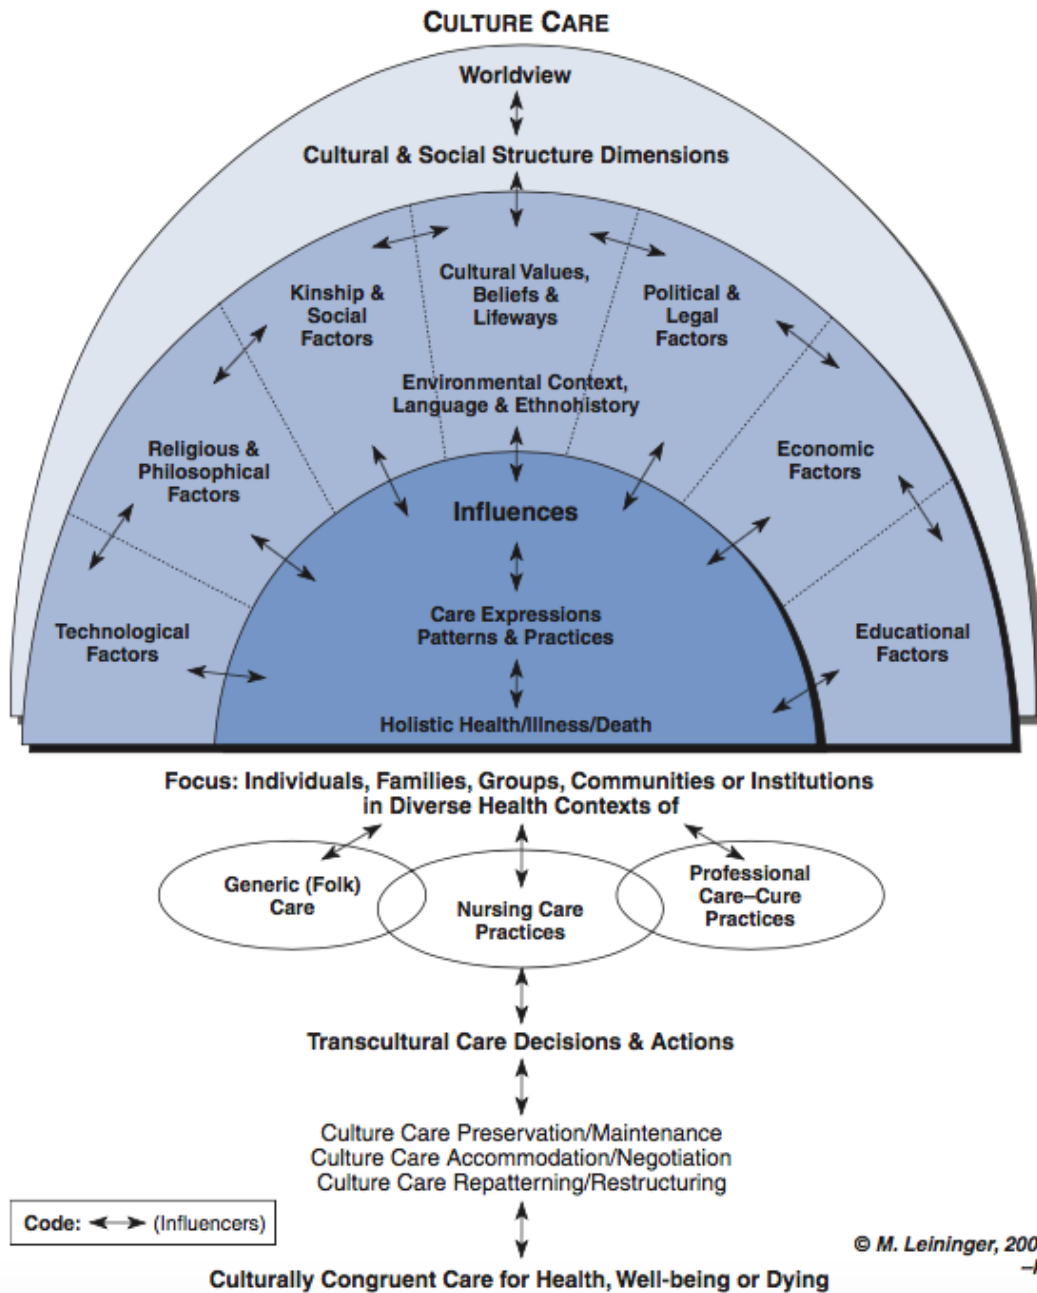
CULTURE CARE

Worldview

Cultural & Social Structure Dimensions

Kinship & Social Factors

Cultural Values, Beliefs & Lifeways

Political & Legal Factors

Religious & Philosophical Factors

Environmental Context, Language & Ethnohistory

Economic Factors

Influences

Technological Factors

Care Expressions Patterns & Practices

Educational Factors

Holistic Health/Illness/Death

Focus: Individuals, Families, Groups, Communities or Institutions in Diverse Health Contexts of

Generic (Folk) Care

Nursing Care Practices

Professional Care–Cure Practices

Transcultural Care Decisions & Actions

Culture Care Preservation/Maintenance
Culture Care Accommodation/Negotiation
Culture Care Repatterning/Restructuring

Code: ◄—► (Influencers)

© M. Leininger, 200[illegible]
–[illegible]

Culturally Congruent Care for Health, Well-being or Dying